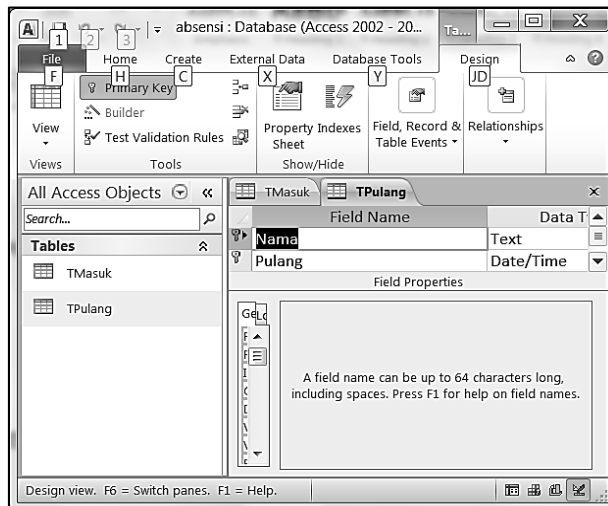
A 1 2 3 absensi : Database (Access 2002 - 20... Ta...

File Home Create External Data Database Tools Design

F H C X Y JD

Primary Key

Builder

View

Test Validation Rules

Property Sheet

Indexes

Field, Record & Table Events

Relationships

Views Tools Show/Hide

All Access Objects «

Search...

Tables

TMasuk

TPulang

TMasuk TPulang

| Field Name | Data T |
|---|---|
| Nama | Text |
| Pulang | Date/Time |

Field Properties

Ge Lo

A field name can be up to 64 characters long, including spaces. Press F1 for help on field names.

Design view. F6 = Switch panes. F1 = Help.